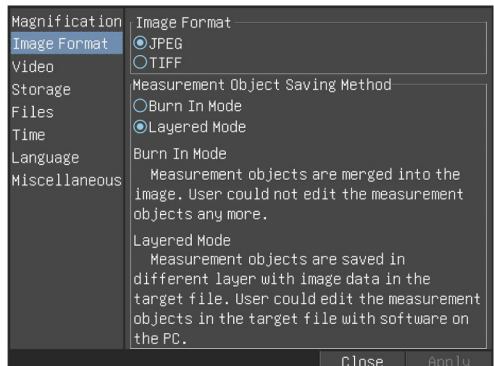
Magnification
Image Format
Video
Storage
Files
Time
Language
Miscellaneous

Image Format
JPEG
TIFF

Measurement Object Saving Method
Burn In Mode
Layered Mode

Burn In Mode
Measurement objects are merged into the image. User could not edit the measurement objects any more.

Layered Mode
Measurement objects are saved in different layer with image data in the target file. User could edit the measurement objects in the target file with software on the PC.

Close
Apply